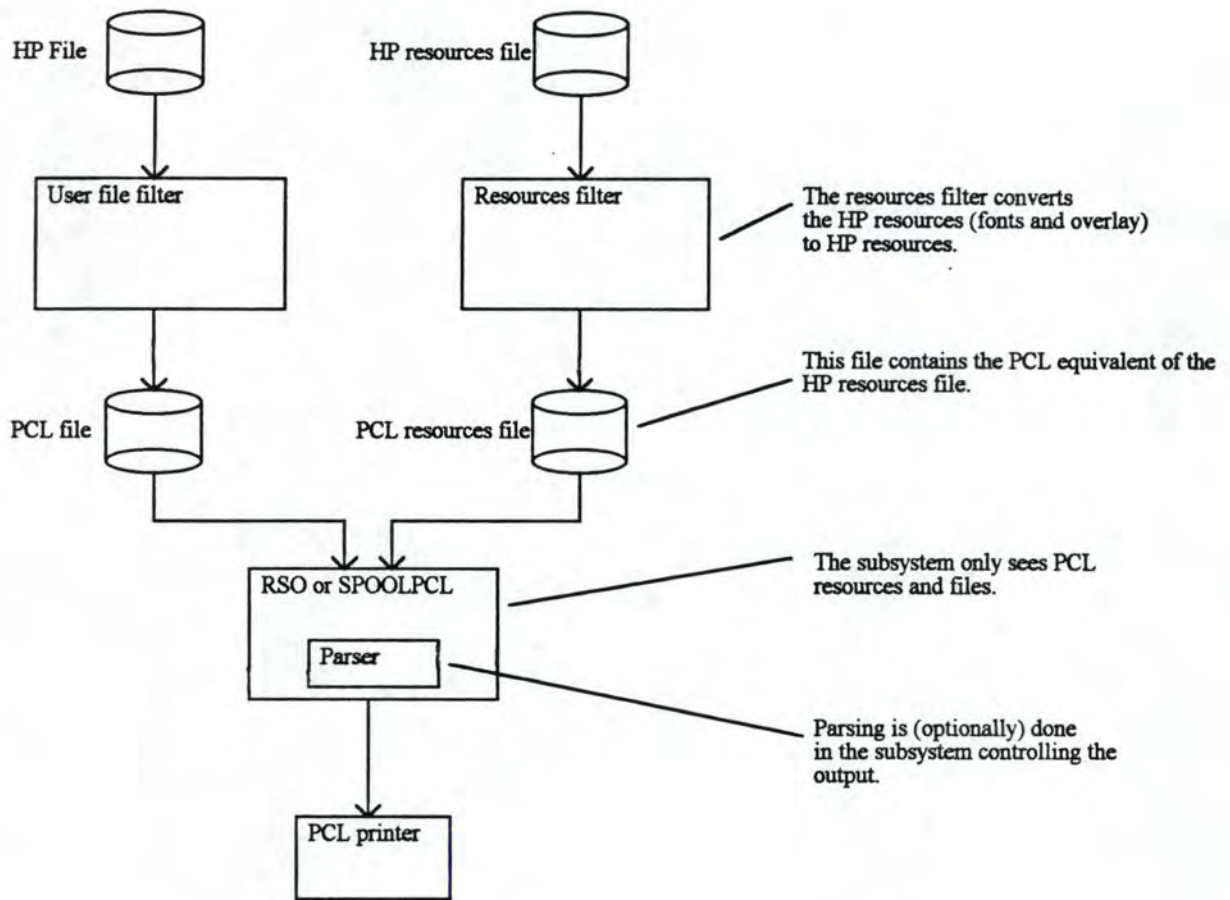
HP File

HP resources file

User file filter

Resources filter

The resources filter converts the HP resources (fonts and overlay) to HP resources.

This file contains the PCL equivalent of the HP resources file.

PCL file

PCL resources file

RSO or SPOOLPCL

Parser

The subsystem only sees PCL resources and files.

Parsing is (optionally) done in the subsystem controlling the output.

PCL printer